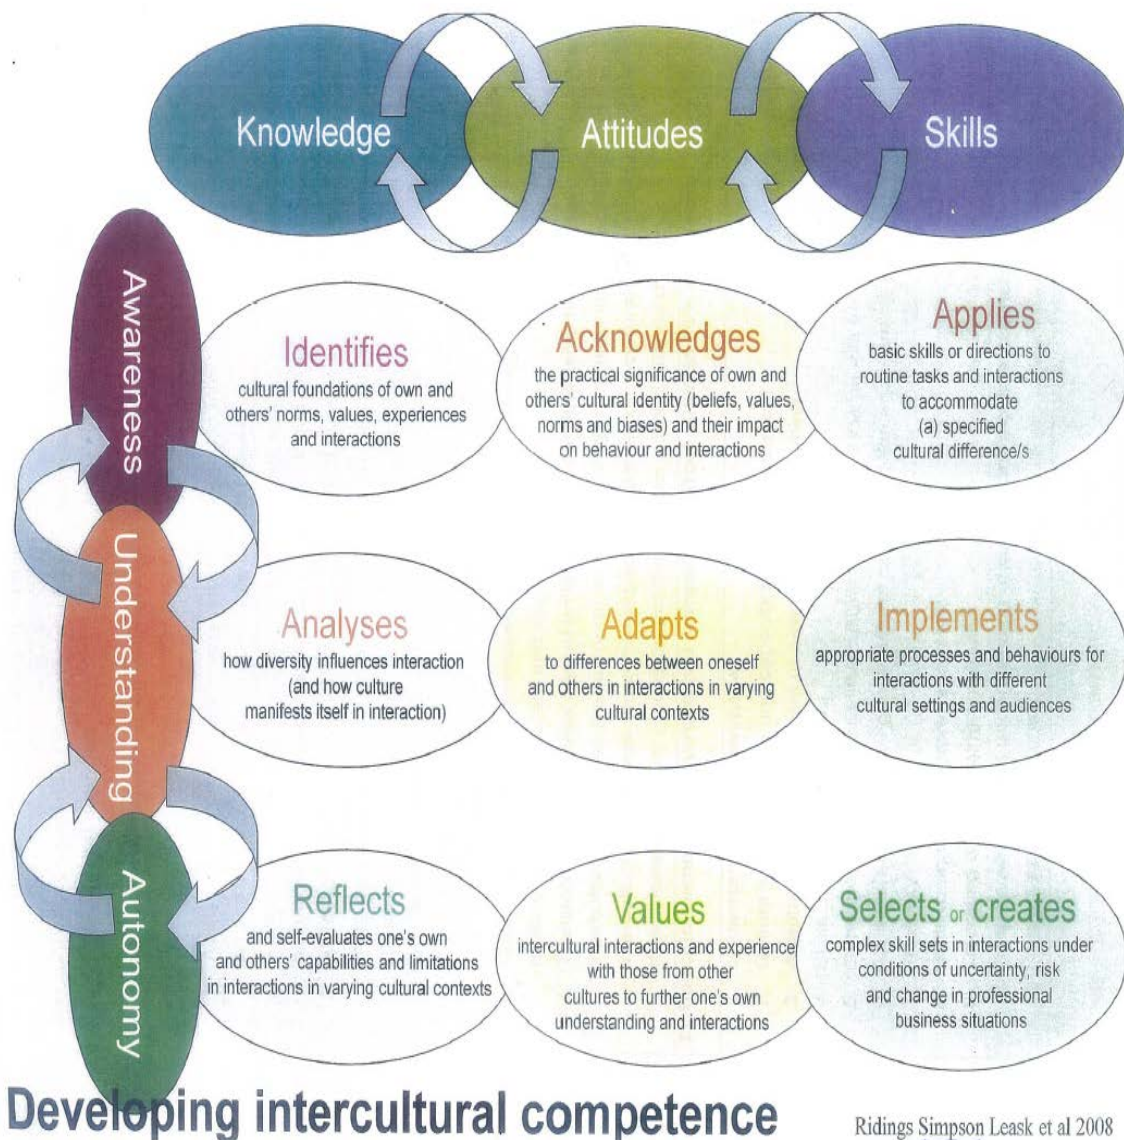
Knowledge

Attitudes

Skills

Awareness

Understanding

Autonomy

Identifies
cultural foundations of own and others' norms, values, experiences and interactions

Acknowledges
the practical significance of own and others' cultural identity (beliefs, values, norms and biases) and their impact on behaviour and interactions

Applies
basic skills or directions to routine tasks and interactions to accommodate (a) specified cultural difference/s

Analyses
how diversity influences interaction (and how culture manifests itself in interaction)

Adapts
to differences between oneself and others in interactions in varying cultural contexts

Implements
appropriate processes and behaviours for interactions with different cultural settings and audiences

Reflects
and self-evaluates one's own and others' capabilities and limitations in interactions in varying cultural contexts

Values
intercultural interactions and experience with those from other cultures to further one's own understanding and interactions

Selects or creates
complex skill sets in interactions under conditions of uncertainty, risk and change in professional business situations

Developing intercultural competence

Ridings Simpson Leask et al 2008